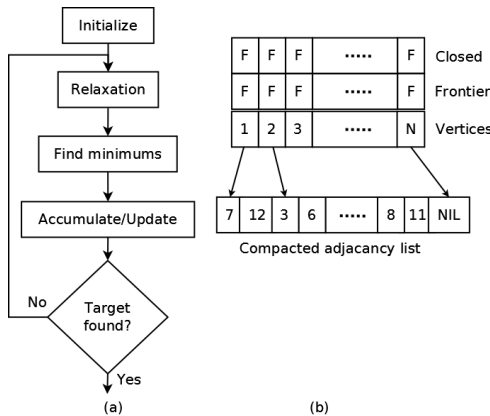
Initialize

Relaxation

Find minimums

Accumulate/Update

Target found?

No

Yes

(a)

| F | F | F | ..... | F | Closed |
|---|---|---|---|---|---|
| F | F | F | ..... | F | Frontier |
| 1 | 2 | 3 | ..... | N | Vertices |

| 7 | 12 | 3 | 6 | ..... | 8 | 11 | NIL |
|---|---|---|---|---|---|---|---|

Compacted adjacency list

(b)